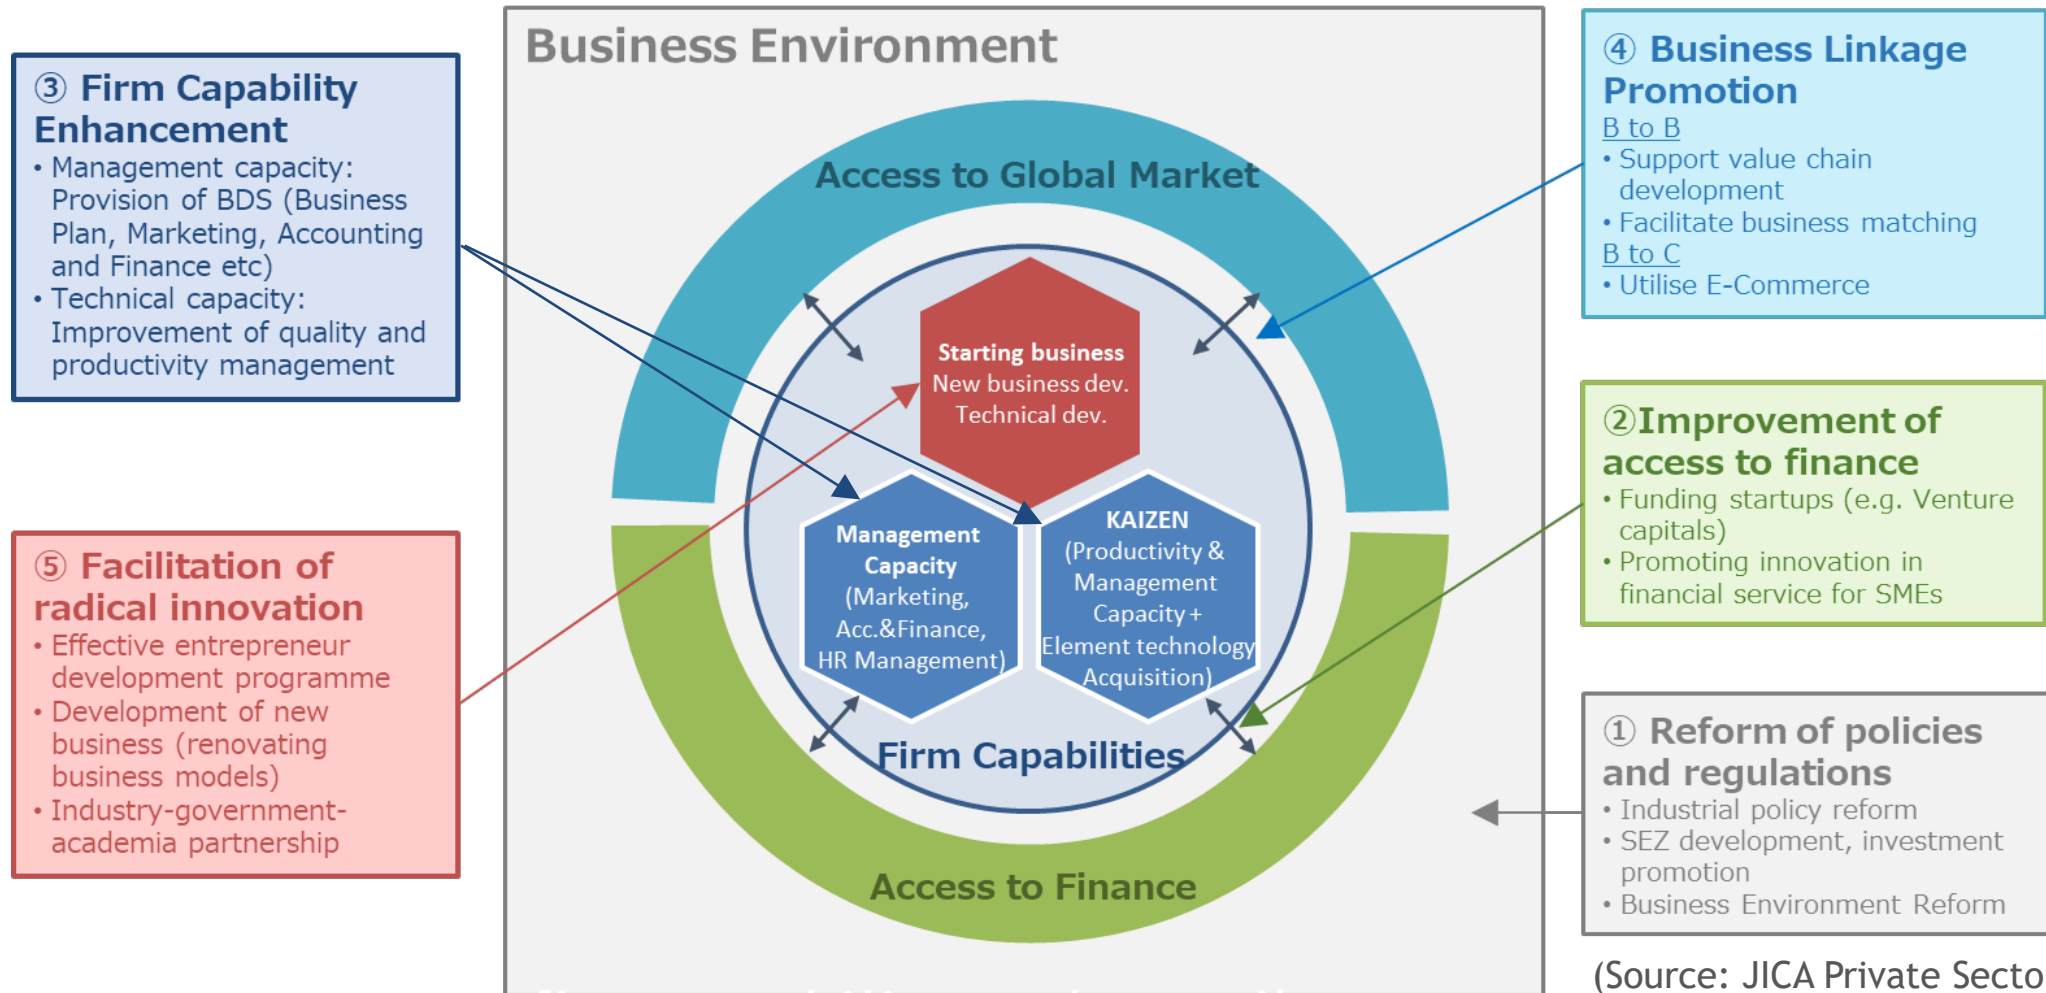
③ Firm Capability Enhancement
• Management capacity: Provision of BDS (Business Plan, Marketing, Accounting and Finance etc)
• Technical capacity: Improvement of quality and productivity management

⑤ Facilitation of radical innovation
• Effective entrepreneur development programme
• Development of new business (renovating business models)
• Industry-government-academia partnership

Business Environment

Access to Global Market

Starting business
New business dev.
Technical dev.

Management Capacity
(Marketing, Acc.&Finance, HR Management)

KAIZEN
(Productivity & Management Capacity + Element technology Acquisition)

Firm Capabilities

Access to Finance

④ Business Linkage Promotion
B to B
• Support value chain development
• Facilitate business matching
B to C
• Utilise E-Commerce

②Improvement of access to finance
• Funding startups (e.g. Venture capitals)
• Promoting innovation in financial service for SMEs

① Reform of policies and regulations
• Industrial policy reform
• SEZ development, investment promotion
• Business Environment Reform

(Source: JICA Private Secto